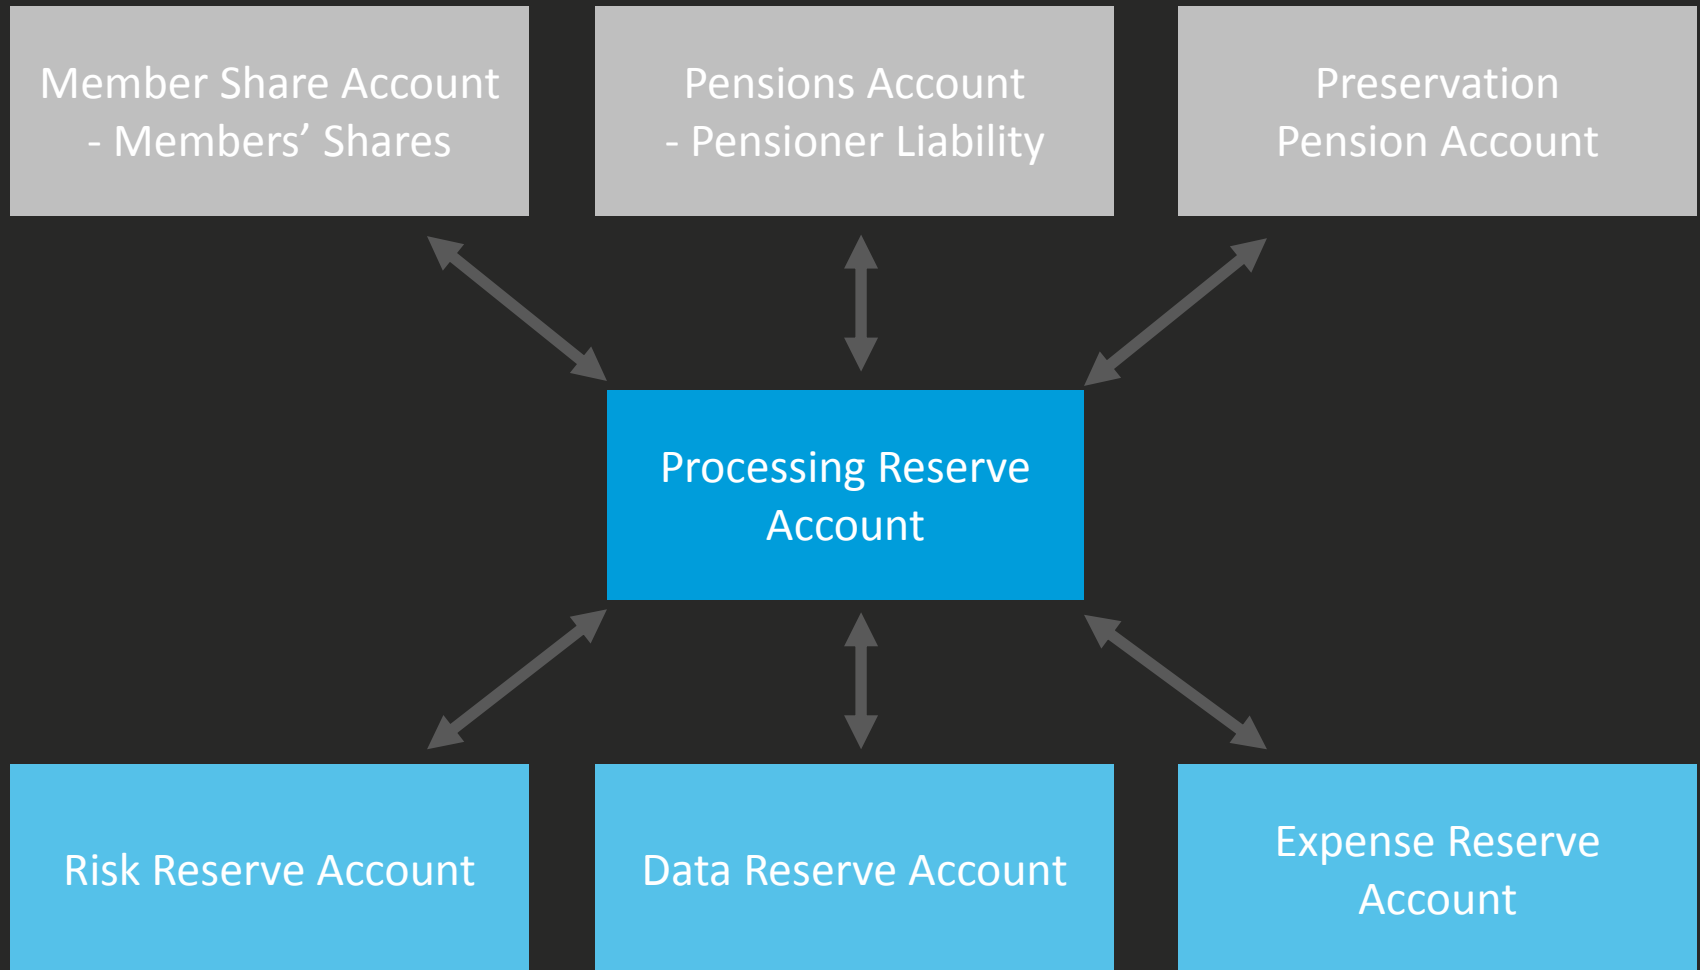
Member Share Account
- Members’ Shares

Pensions Account
- Pensioner Liability

Preservation
Pension Account

Processing Reserve
Account

Risk Reserve Account

Data Reserve Account

Expense Reserve
Account